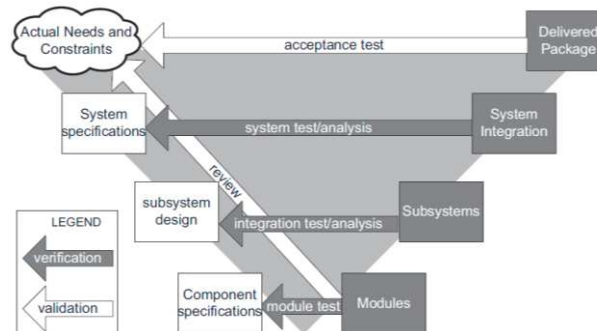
Actual Needs and Constraints

acceptance test

Delivered Package

System specifications

system test/analysis

System Integration

review

subsystem design

integration test/analysis

Subsystems

LEGEND

verification

validation

Component specifications

module test

Modules